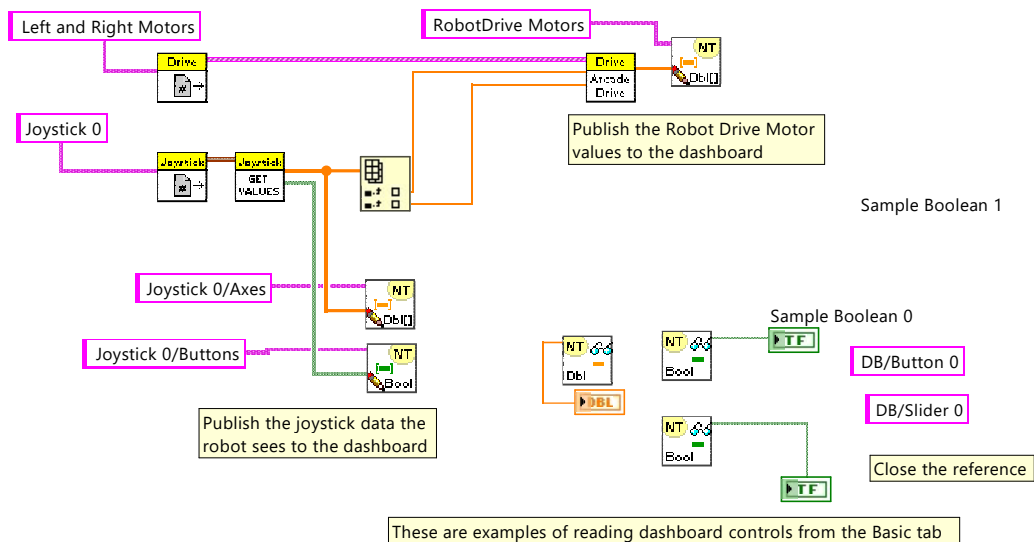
Left and Right Motors

Drive

RobotDrive Motors

Drive
Arcade Drive

NT
Dbl[]

Joystick 0

Joystick

Joystick
GET VALUES

Publish the Robot Drive Motor values to the dashboard

Sample Boolean 1

Joystick 0/Axes

NT
Dbl[]

Sample Boolean 0

Joystick 0/Buttons

NT
Bool

NT
Dbl

NT
Bool

TF

DB/Button 0

DBL

DB/Slider 0

Publish the joystick data the robot sees to the dashboard

NT
Bool

Close the reference

TF

These are examples of reading dashboard controls from the Basic tab